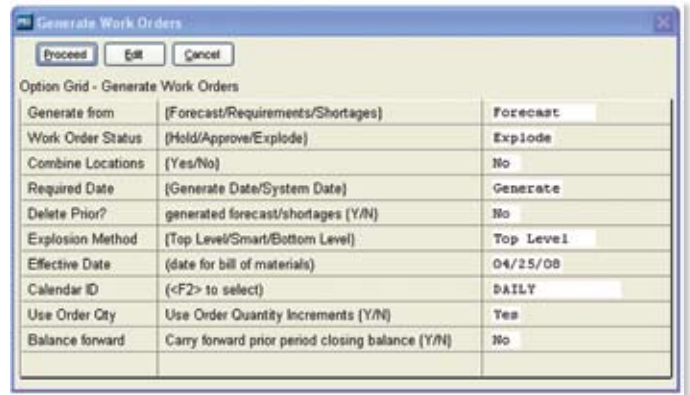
Generate Work Orders

Proceed | Edit | Cancel

Option Grid - Generate Work Orders

| | | |
|---|---|---|
| Generate from | {Forecast/Requirements/Shortages} | Forecast |
| Work Order Status | {Hold/Approve/Explode} | Explode |
| Combine Locations | {Yes/No} | No |
| Required Date | {Generate Date/System Date} | Generate |
| Delete Prior? | generated forecast/shortages (Y/N) | No |
| Explosion Method | {Top Level/Smart/Bottom Level} | Top Level |
| Effective Date | (date for bill of materials) | 04/25/08 |
| Calendar ID | (<F2> to select) | DAILY |
| Use Order Qty | Use Order Quantity Increments (Y/N) | Yes |
| Balance forward | Carry forward prior period closing balance (Y/N) | No |
| | | |